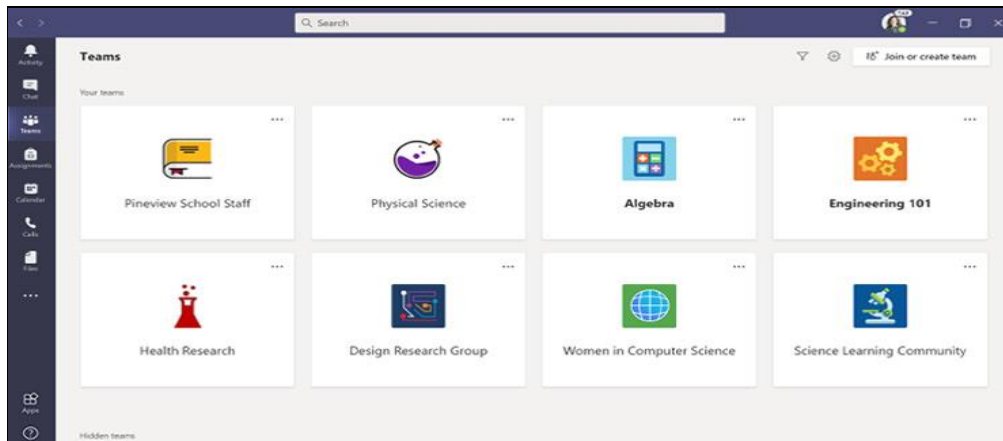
Search

Activity
Chat
Teams
Assignments
Calendar
Calls
Files
...
Apps

Teams

Join or create team

Your teams

...
Pineview School Staff

...
Physical Science

...
Algebra

...
Engineering 101

...
Health Research

...
Design Research Group

...
Women in Computer Science

...
Science Learning Community

Hidden teams